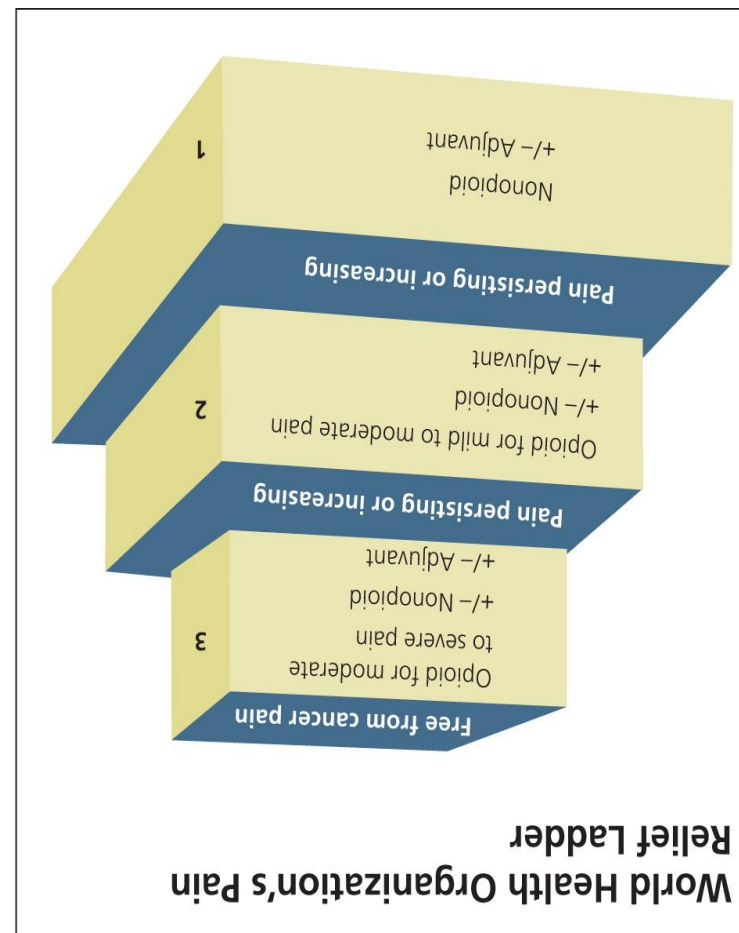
World Health Organization's Pain Relief Ladder

Free from cancer pain

3

Opioid for moderate to severe pain
+/− Nonopioid
+/− Adjuvant

Pain persisting or increasing

2

Opioid for mild to moderate pain
+/− Nonopioid
+/− Adjuvant

Pain persisting or increasing

1

Nonopioid
+/− Adjuvant